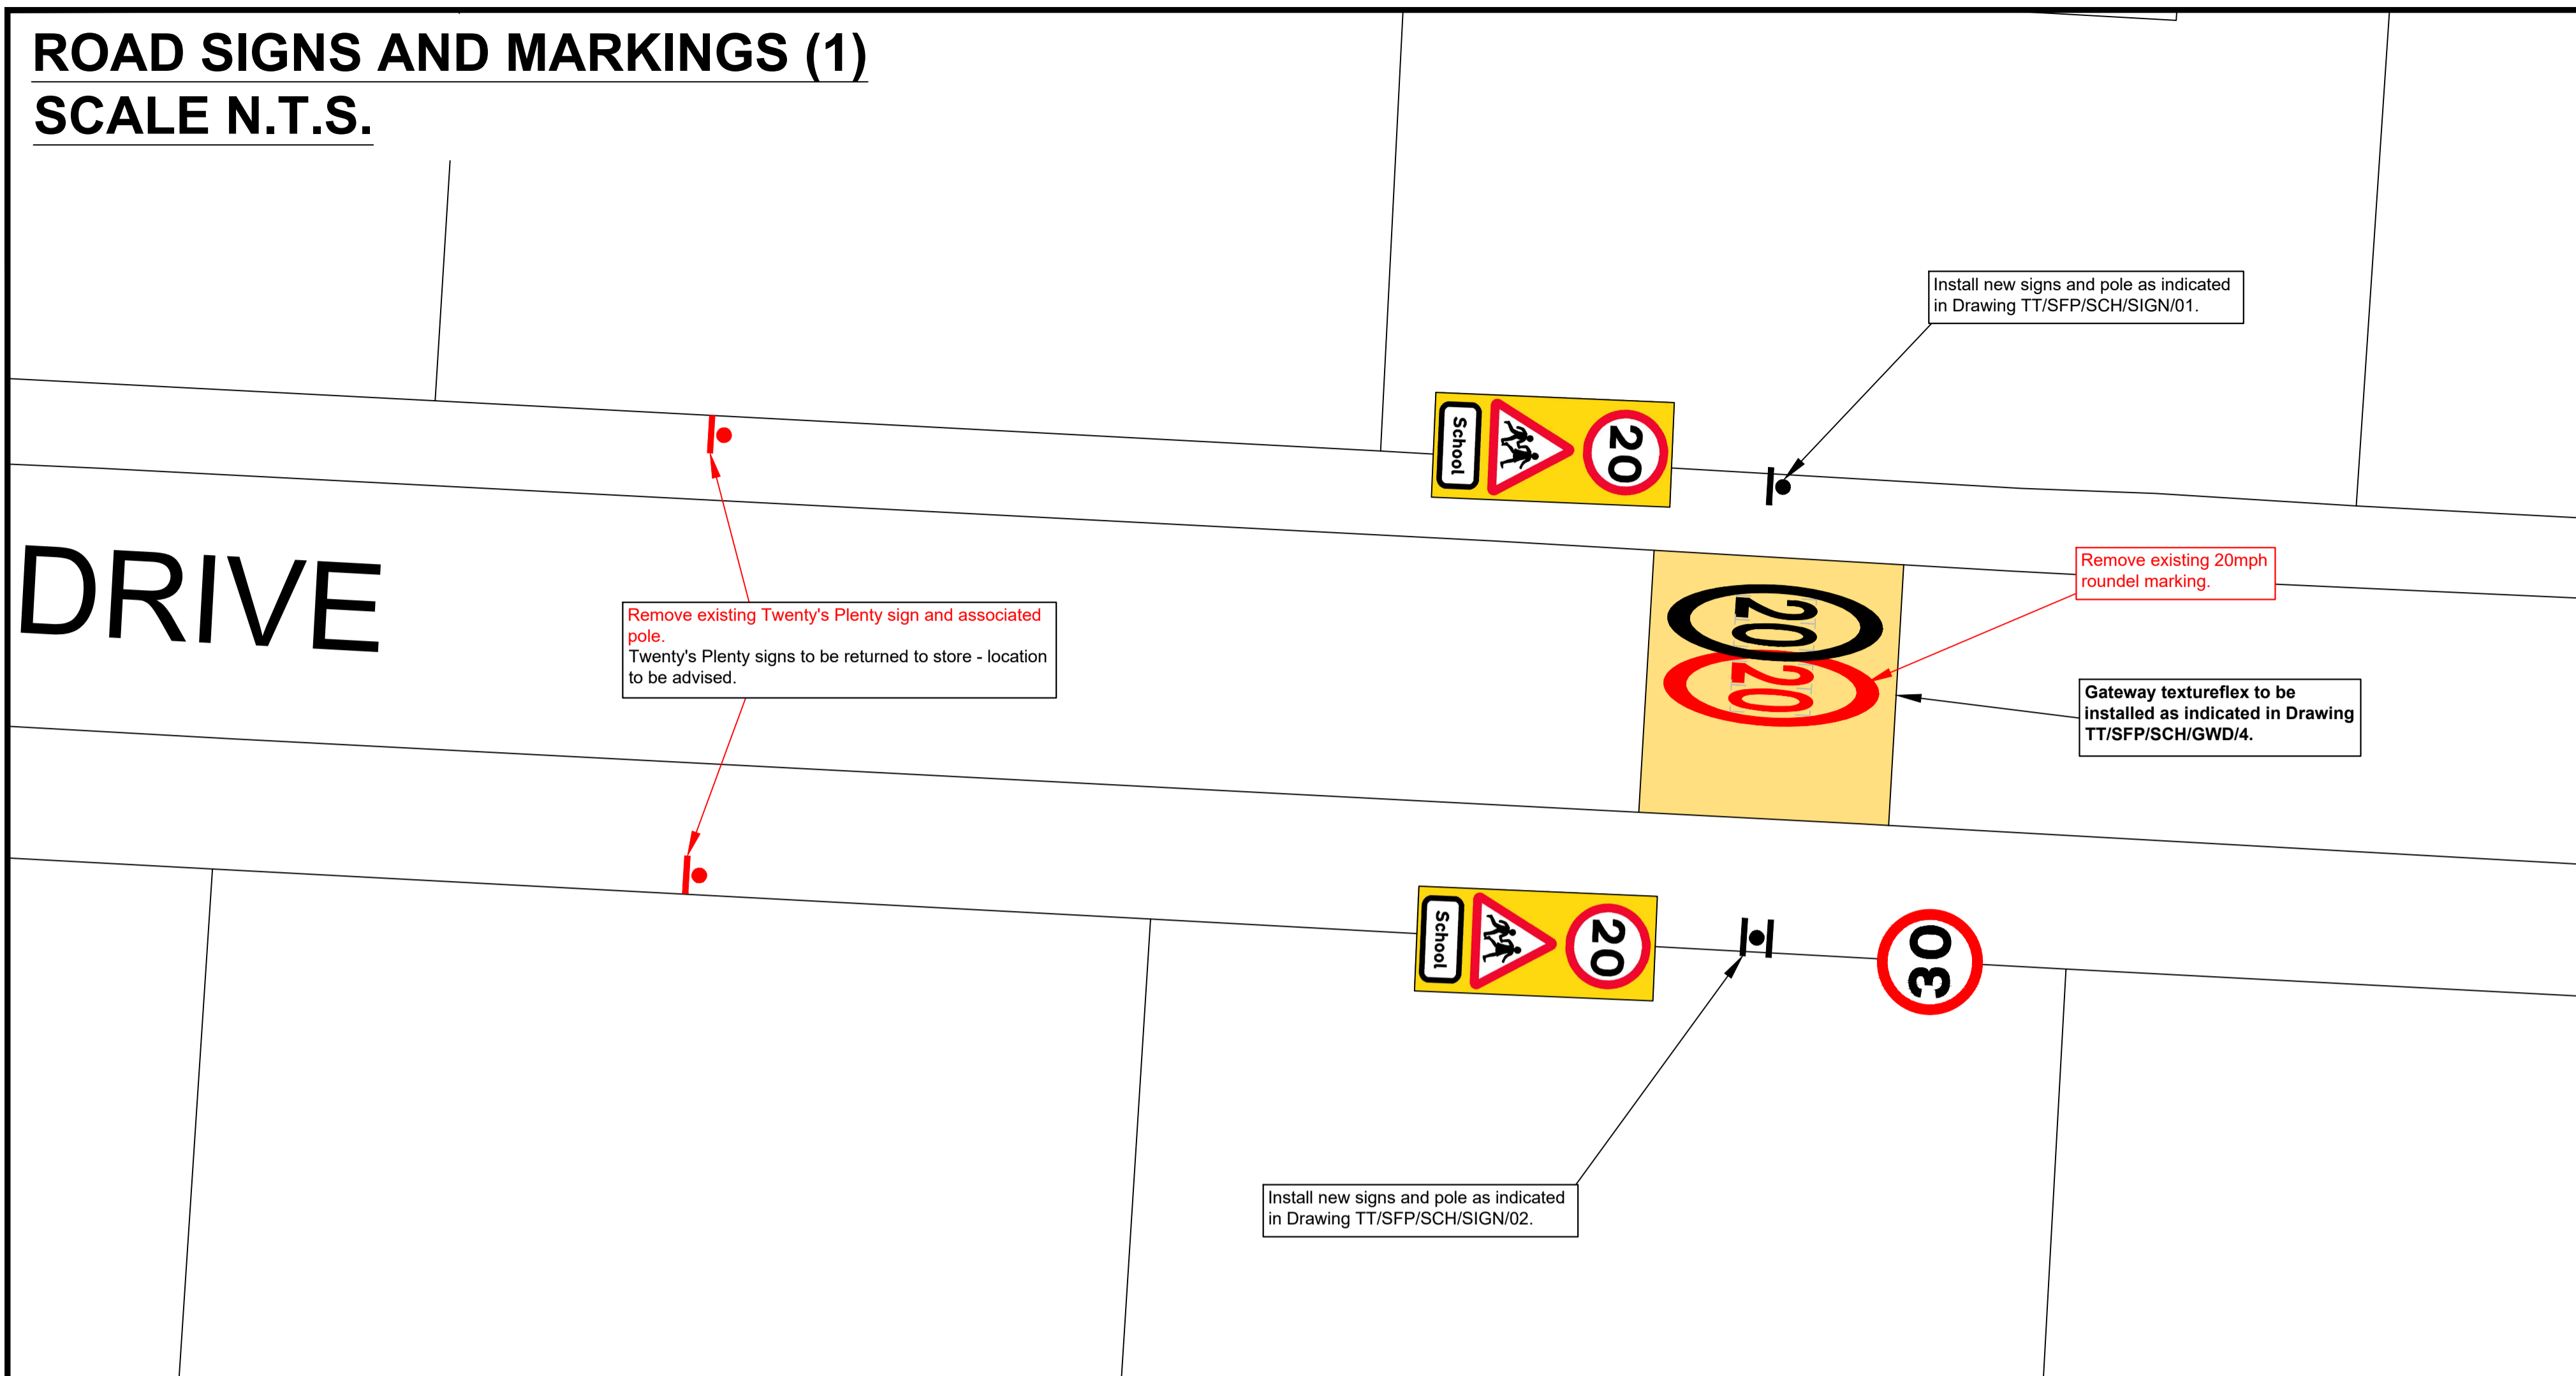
ROAD SIGNS AND MARKINGS (1)
SCALE N.T.S.

Install new signs and pole as indicated in Drawing TT/SFP/SCH/SIGN/01.

School

20

DRIVE

Remove existing Twenty's Plenty sign and associated pole.
Twenty's Plenty signs to be returned to store - location to be advised.

20

20

Remove existing 20mph roundel marking.

Gateway textureflex to be installed as indicated in Drawing TT/SFP/SCH/GWD/4.

School

20

30

Install new signs and pole as indicated in Drawing TT/SFP/SCH/SIGN/02.